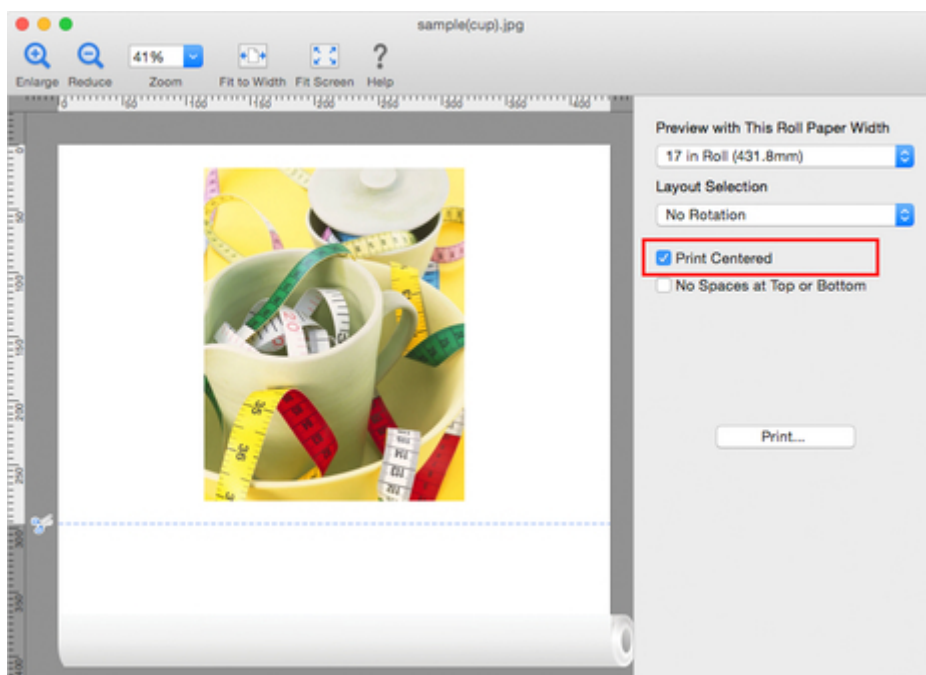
sample(cup).jpg

Enlarge Reduce 41% Zoom Fit to Width Fit Screen Help

0 50 100 150 200 250 300 350 400

0 50 100 150 200 250 300 350

Preview with This Roll Paper Width
17 in Roll (431.8mm)
Layout Selection
No Rotation
Print Centered
No Spaces at Top or Bottom

Print...